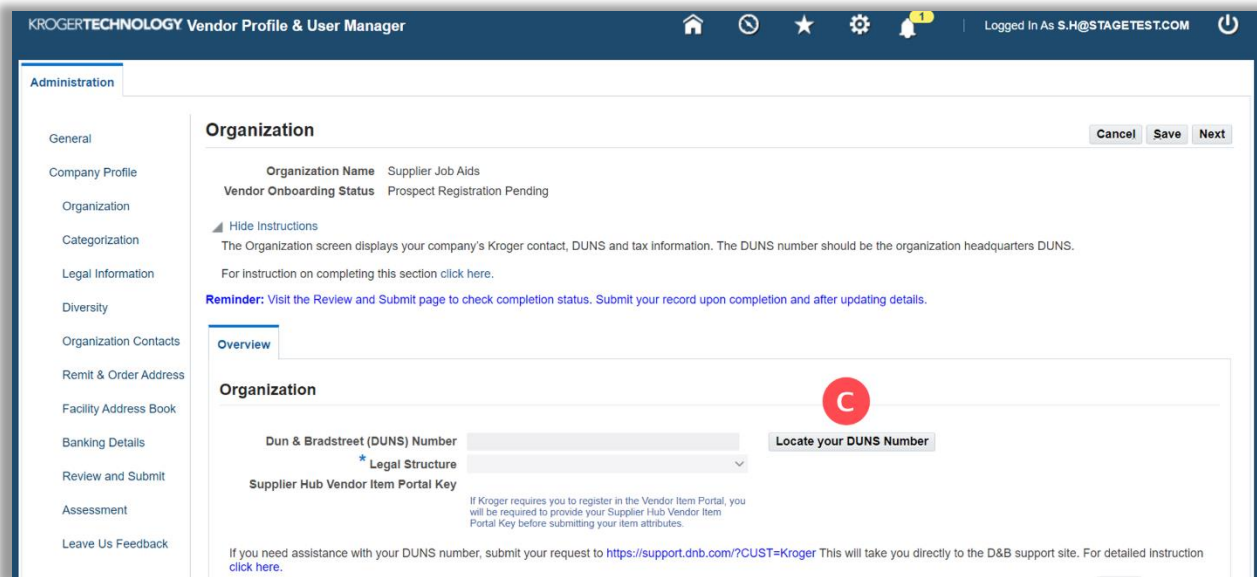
KROGERTECHNOLOGY Vendor Profile & User Manager

1

Logged In As S.H@STAGETEST.COM

Administration

General

Company Profile

Organization

Categorization

Legal Information

Diversity

Organization Contacts

Remit & Order Address

Facility Address Book

Banking Details

Review and Submit

Assessment

Leave Us Feedback

Organization

Cancel Save Next

Organization Name Supplier Job Aids
Vendor Onboarding Status Prospect Registration Pending

Hide Instructions

The Organization screen displays your company's Kroger contact, DUNS and tax information. The DUNS number should be the organization headquarters DUNS.

For instruction on completing this section click here.

Reminder: Visit the Review and Submit page to check completion status. Submit your record upon completion and after updating details.

Overview

Organization

C

Dun & Bradstreet (DUNS) Number

Locate your DUNS Number

* Legal Structure

Supplier Hub Vendor Item Portal Key

If Kroger requires you to register in the Vendor Item Portal, you will be required to provide your Supplier Hub Vendor Item Portal Key before submitting your item attributes.

If you need assistance with your DUNS number, submit your request to https://support.dnb.com/?CUST=Kroger This will take you directly to the D&B support site. For detailed instruction click here.